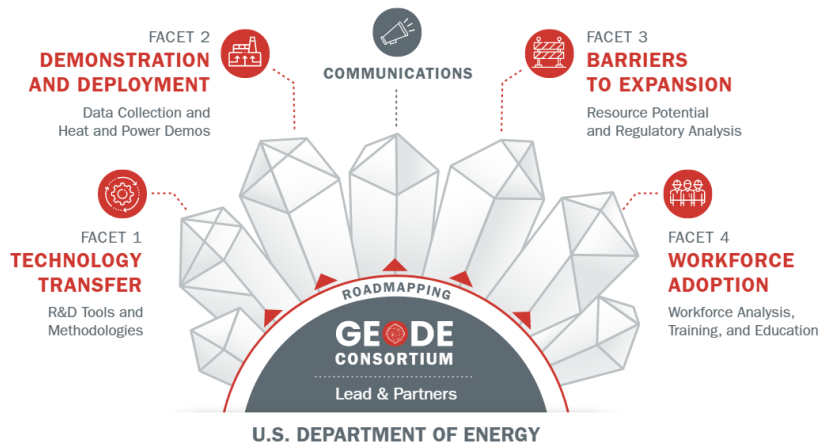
FACET 2
DEMONSTRATION AND DEPLOYMENT
Data Collection and Heat and Power Demos

COMMUNICATIONS

FACET 3
BARRIERS TO EXPANSION
Resource Potential and Regulatory Analysis

FACET 1
TECHNOLOGY TRANSFER
R&D Tools and Methodologies

FACET 4
WORKFORCE ADOPTION
Workforce Analysis, Training, and Education

ROADMAPPING

GEODE
CONSORTIUM
Lead & Partners

U.S. DEPARTMENT OF ENERGY